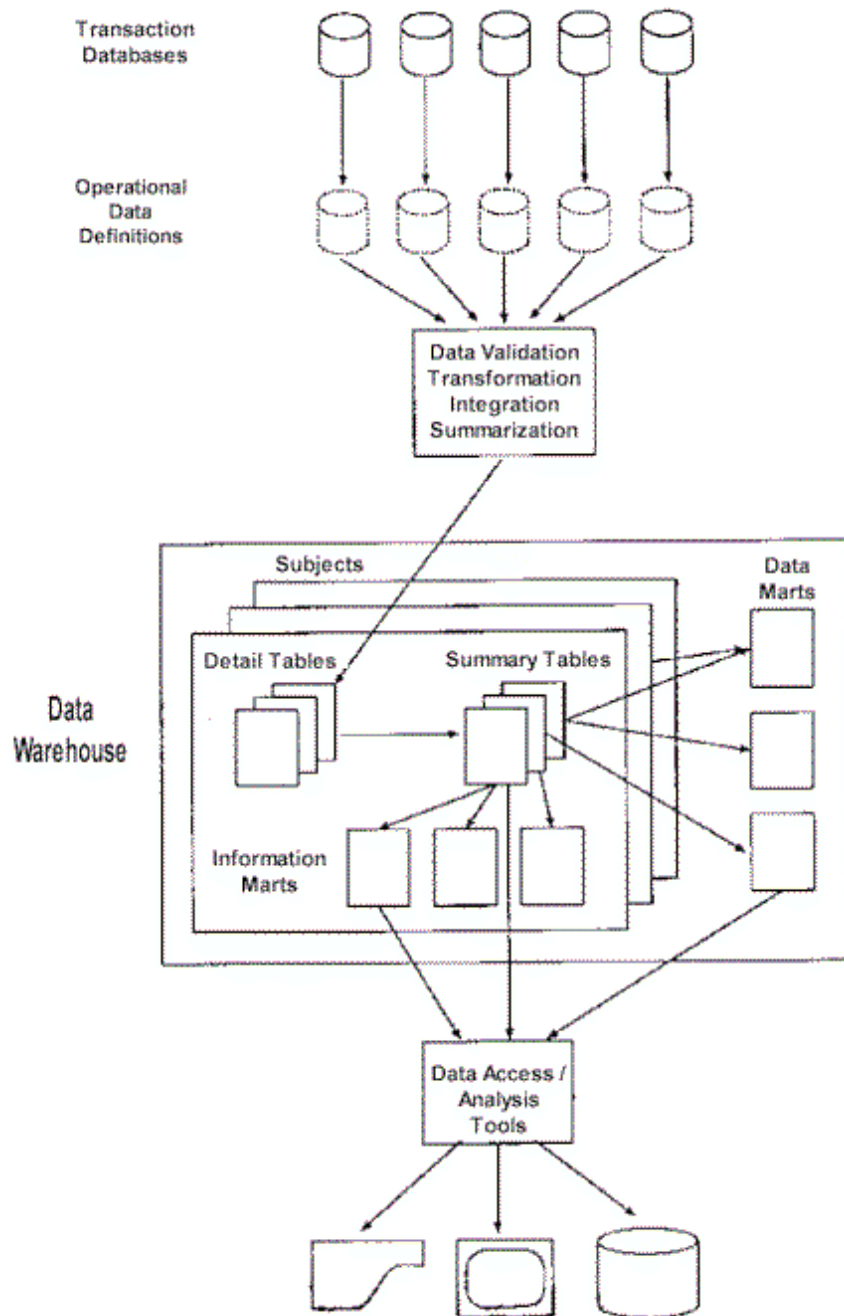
Transaction Databases

Operational Data Definitions

Data Validation
Transformation
Integration
Summarization

Subjects

Data Marts

Detail Tables

Summary Tables

Data Warehouse

Information Marts

Data Access / Analysis Tools